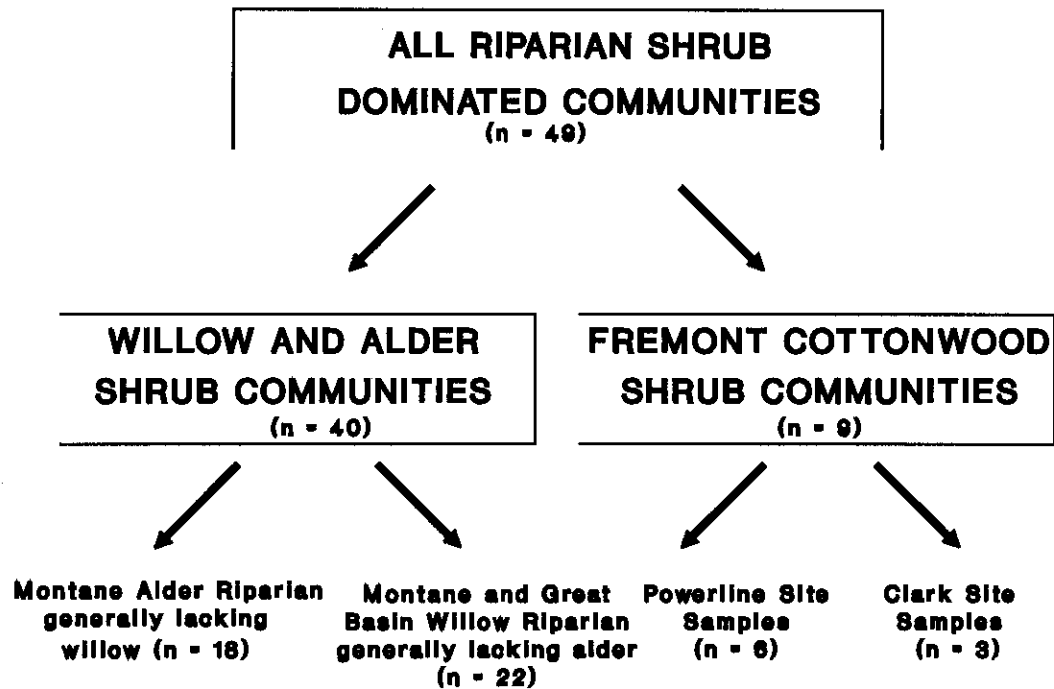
ALL RIPARIAN SHRUB DOMINATED COMMUNITIES (n = 49)

WILLOW AND ALDER SHRUB COMMUNITIES (n = 40)

FREMONT COTTONWOOD SHRUB COMMUNITIES (n = 9)

Montane Alder Riparian generally lacking willow (n = 18)

Montane and Great Basin Willow Riparian generally lacking alder (n = 22)

Powerline Site Samples (n = 6)

Clark Site Samples (n = 3)